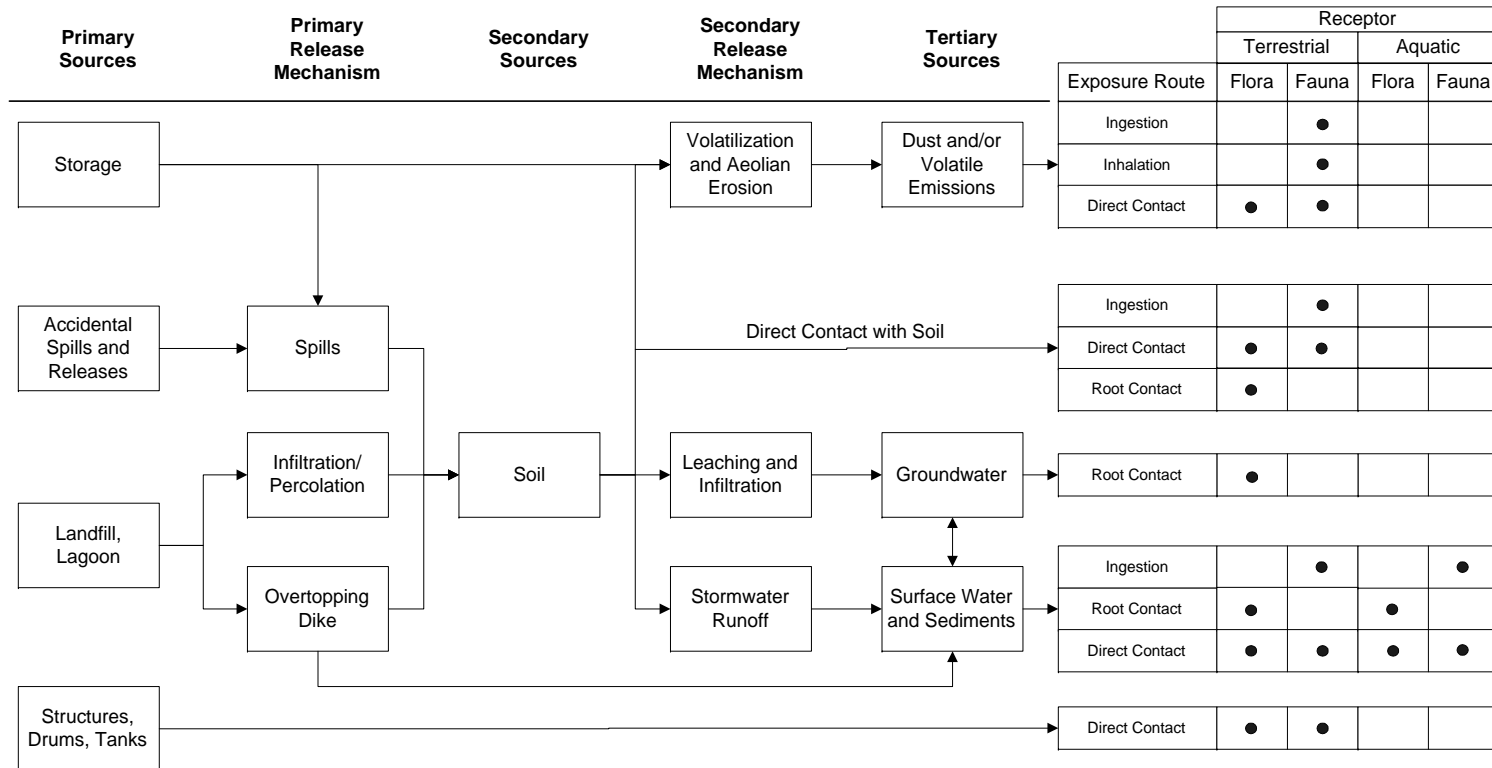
Primary Sources

Primary Release Mechanism

Secondary Sources

Secondary Release Mechanism

Tertiary Sources

| Exposure Route | Receptor: Terrestrial Flora | Receptor: Terrestrial Fauna | Receptor: Aquatic Flora | Receptor: Aquatic Fauna |
|---|---|---|---|---|
| Ingestion | | ● | | |
| Inhalation | | ● | | |
| Direct Contact | ● | ● | | |

Storage

Volatilization and Aeolian Erosion

Dust and/or Volatile Emissions

Accidental Spills and Releases

Spills

Direct Contact with Soil

| Exposure Route | Receptor: Terrestrial Flora | Receptor: Terrestrial Fauna | Receptor: Aquatic Flora | Receptor: Aquatic Fauna |
|---|---|---|---|---|
| Ingestion | | ● | | |
| Direct Contact | ● | ● | | |
| Root Contact | ● | | | |

Infiltration/ Percolation

Soil

Leaching and Infiltration

Groundwater

| Exposure Route | Receptor: Terrestrial Flora | Receptor: Terrestrial Fauna | Receptor: Aquatic Flora | Receptor: Aquatic Fauna |
|---|---|---|---|---|
| Root Contact | ● | | | |

Landfill, Lagoon

Overtopping Dike

Stormwater Runoff

Surface Water and Sediments

| Exposure Route | Receptor: Terrestrial Flora | Receptor: Terrestrial Fauna | Receptor: Aquatic Flora | Receptor: Aquatic Fauna |
|---|---|---|---|---|
| Ingestion | | ● | | ● |
| Root Contact | ● | | ● | |
| Direct Contact | ● | ● | ● | ● |

Structures, Drums, Tanks

| Exposure Route | Receptor: Terrestrial Flora | Receptor: Terrestrial Fauna | Receptor: Aquatic Flora | Receptor: Aquatic Fauna |
|---|---|---|---|---|
| Direct Contact | ● | ● | | |